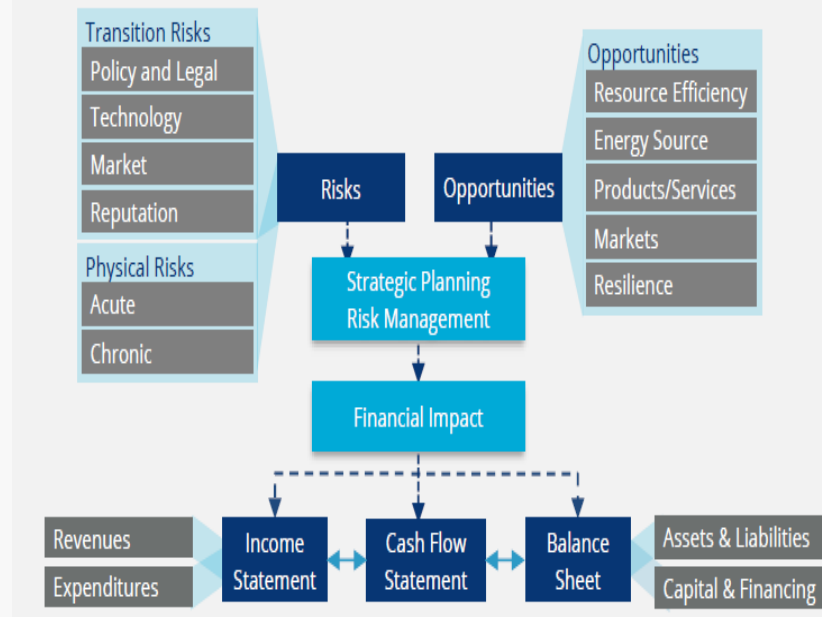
Transition Risks
Policy and Legal
Technology
Market
Reputation

Physical Risks
Acute
Chronic

Risks

Opportunities

Opportunities
Resource Efficiency
Energy Source
Products/Services
Markets
Resilience

Strategic Planning
Risk Management

Financial Impact

Revenues
Expenditures

Income Statement

Cash Flow Statement

Balance Sheet

Assets & Liabilities
Capital & Financing